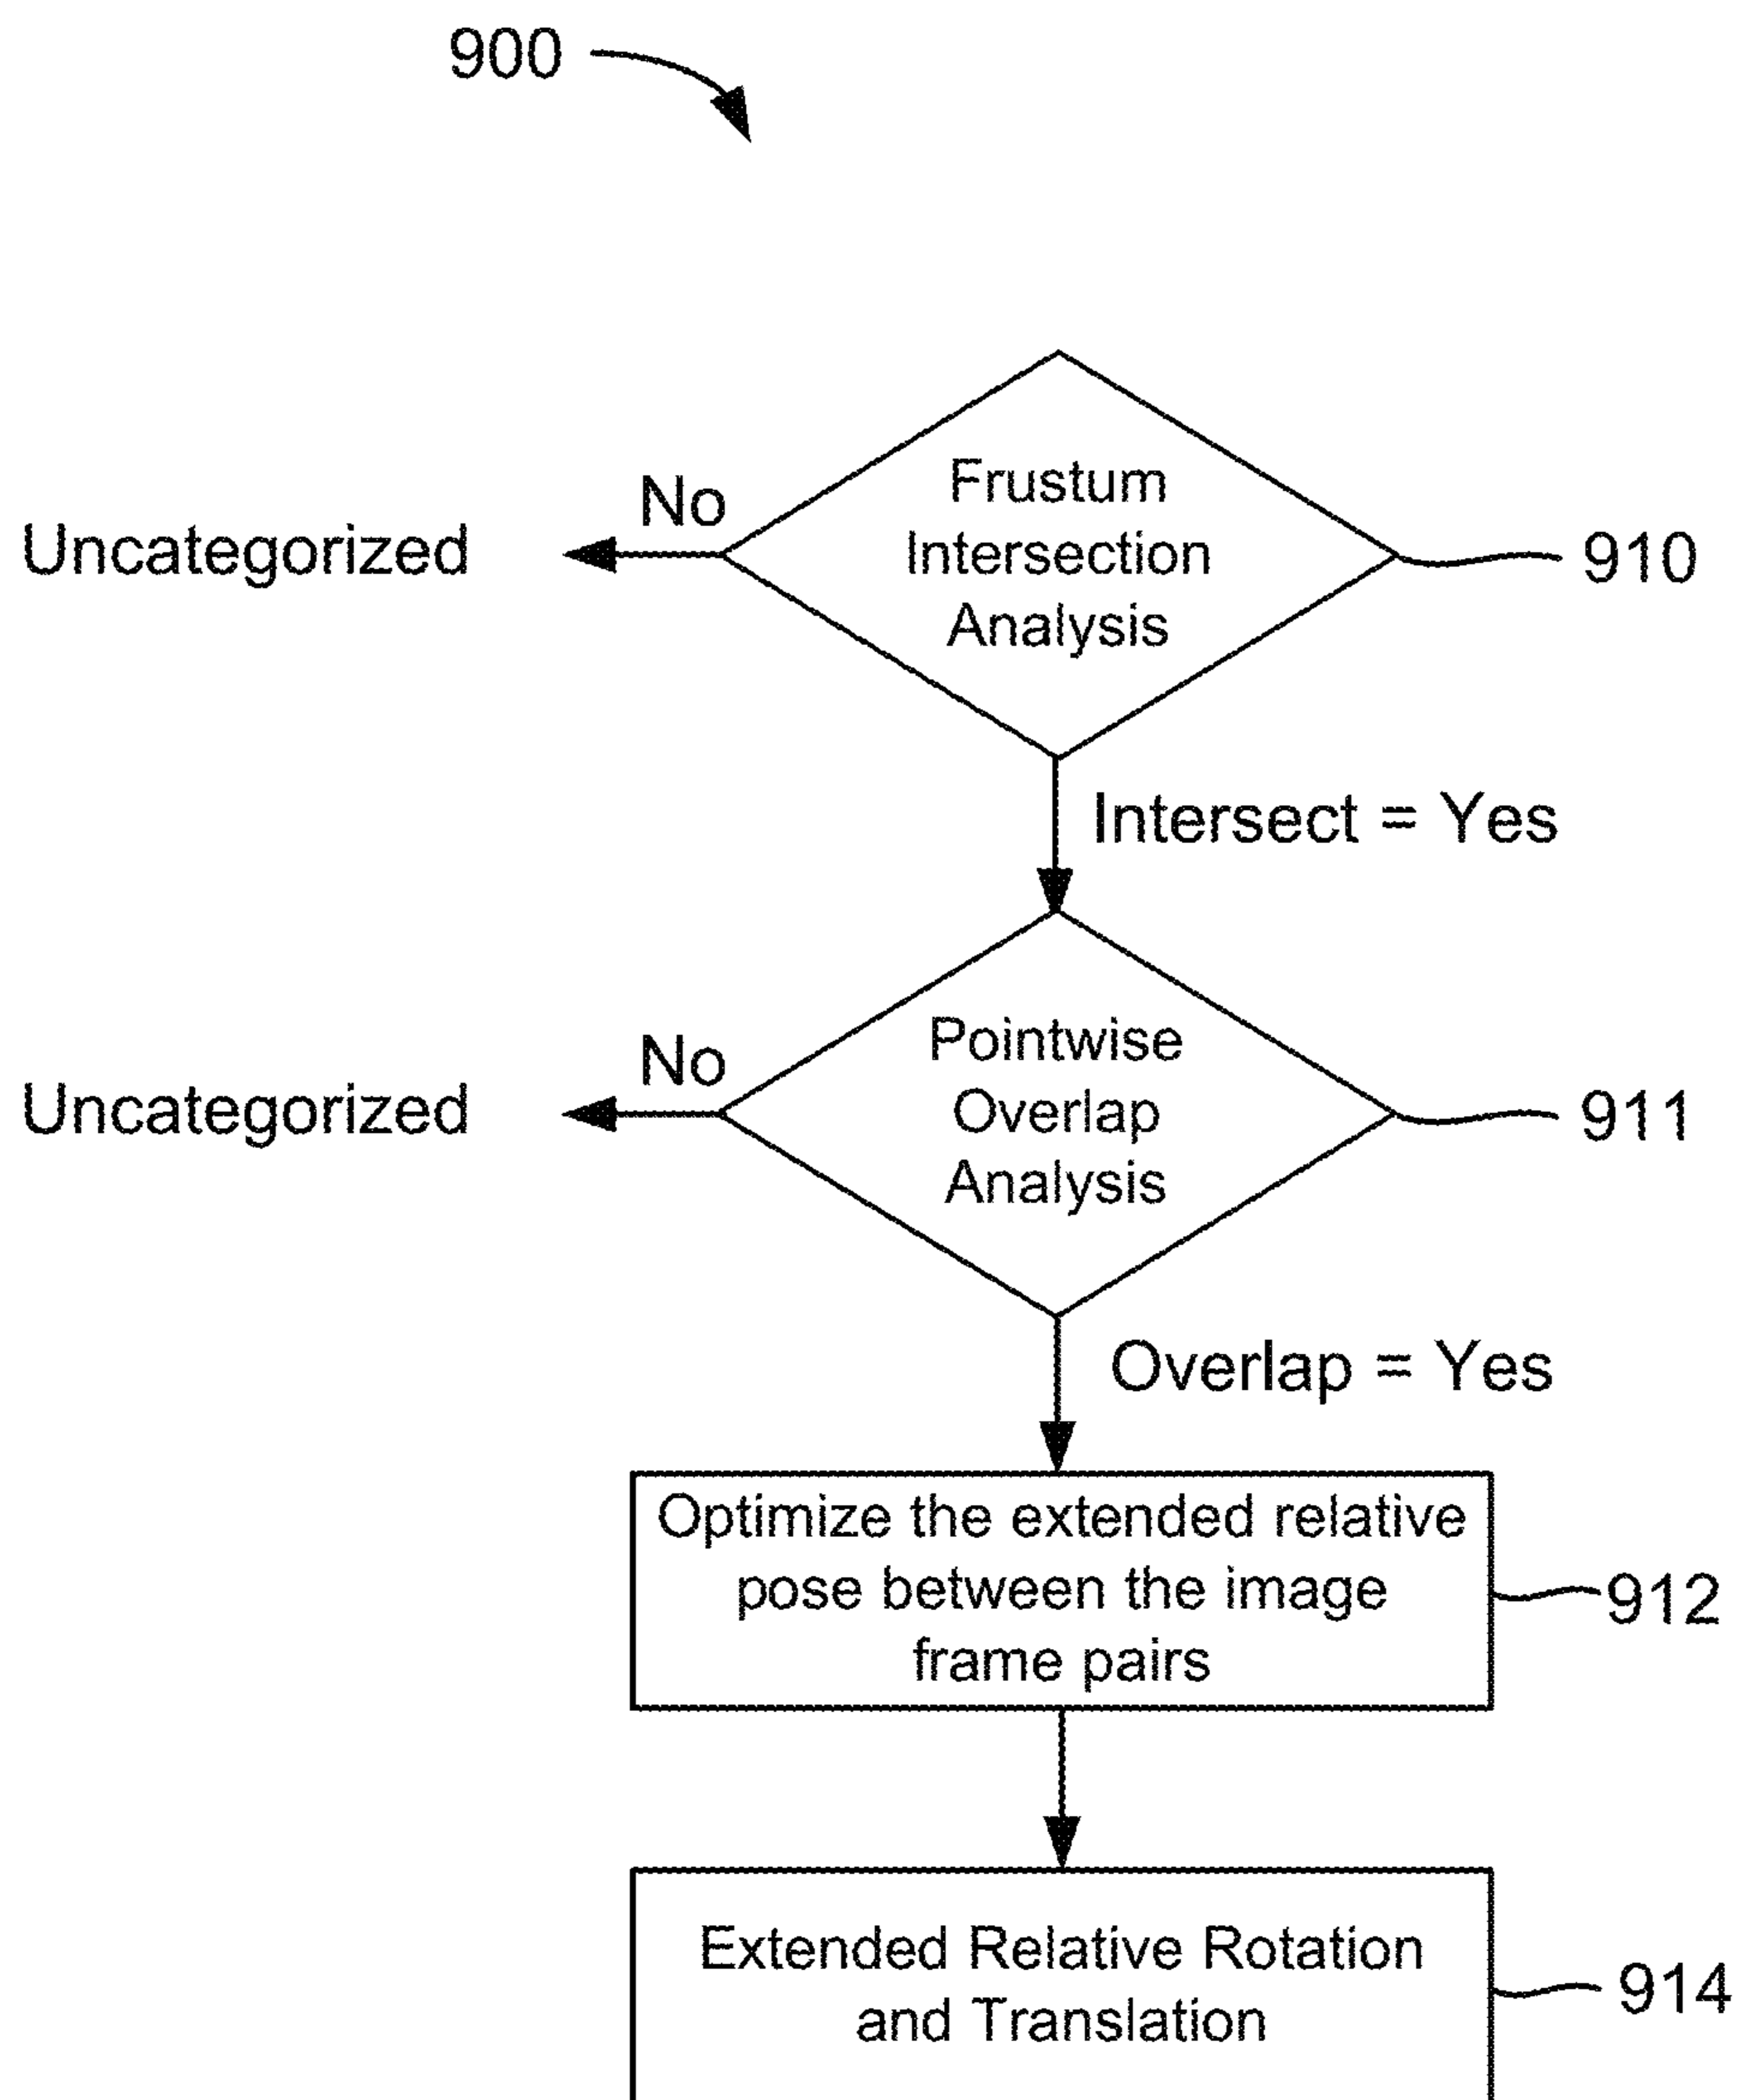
900

Uncategorized

No

Frustum Intersection Analysis

910

Intersect = Yes

Uncategorized

No

Pointwise Overlap Analysis

911

Overlap = Yes

Optimize the extended relative pose between the image frame pairs

912

Extended Relative Rotation and Translation

914